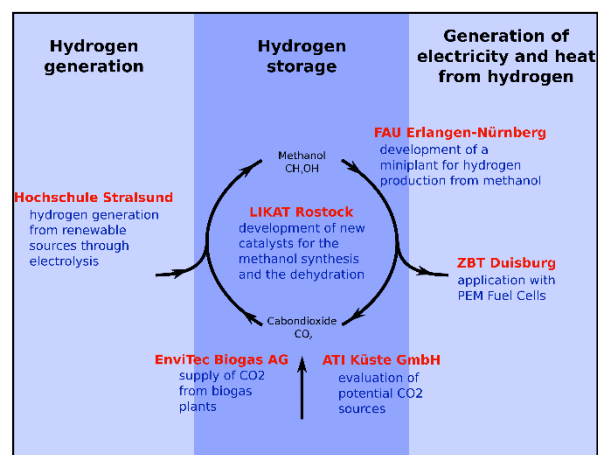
Hydrogen generation

Hydrogen storage

Generation of electricity and heat from hydrogen

Methanol
$CH_3OH$

FAU Erlangen-Nürnberg
development of a miniplant for hydrogen production from methanol

Hochschule Stralsund
hydrogen generation from renewable sources through electrolysis

LIKAT Rostock
development of new catalysts for the methanol synthesis and the dehydration

ZBT Duisburg
application with PEM Fuel Cells

Cabondioxide
$CO_2$

EnviTec Biogas AG
supply of CO2 from biogas plants

ATI Küste GmbH
evaluation of potential CO2 sources